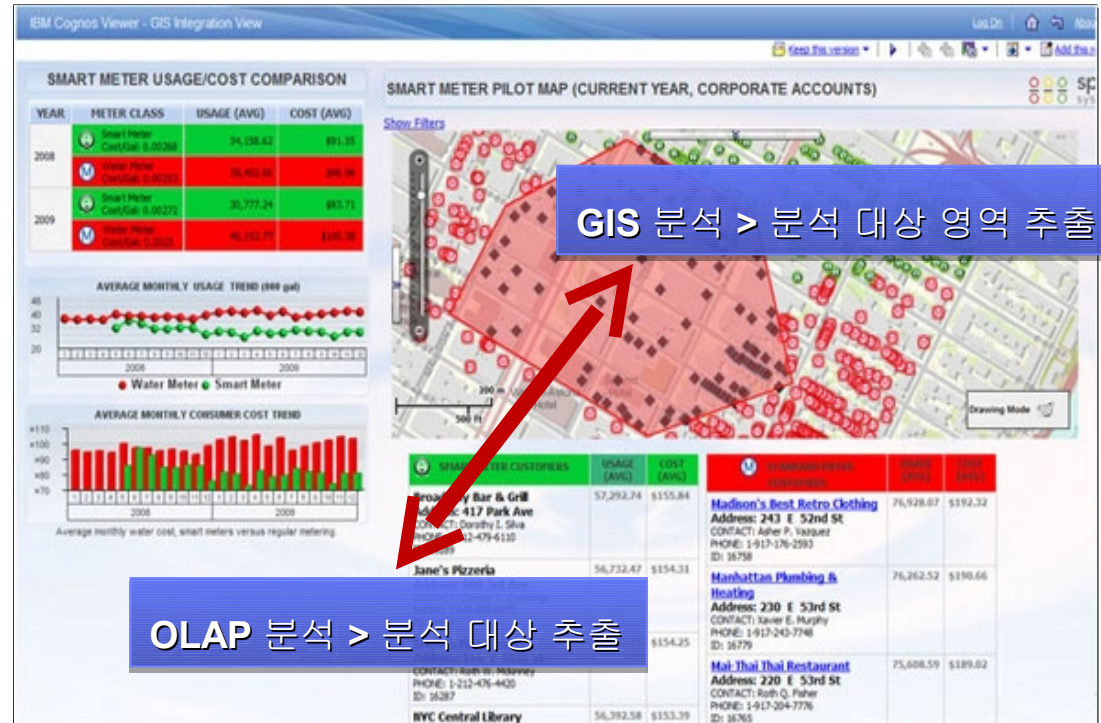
IBM Cognos Viewer - GIS Integration View

Log On

Keep this version

Add this

SMART METER USAGE/COST COMPARISON

| YEAR | METER CLASS | USAGE (AVG) | COST (AVG) |
|---|---|---|---|
| 2008 | Smart Meter Cost/Gal: 0.00268 | 34,158.62 | $91.55 |
| | Water Meter Cost/Gal: 0.00253 | 38,402.66 | $96.96 |
| 2009 | Smart Meter Cost/Gal: 0.00272 | 30,777.24 | $83.71 |
| | Water Meter Cost/Gal: 0.0025 | 40,152.77 | $100.38 |

AVERAGE MONTHLY USAGE TREND (000 gal)

45
40
32
20

2008
2009

Water Meter Smart Meter

AVERAGE MONTHLY CONSUMER COST TREND

+110
+100
+90
+80
+70

2008
2009

Average monthly water cost, smart meters versus regular metering

SMART METER PILOT MAP (CURRENT YEAR, CORPORATE ACCOUNTS)

Show Filters

GIS 분석 > 분석 대상 영역 추출

200 m
500 ft

Drawing Mode

| SMART METER CUSTOMERS | USAGE (AVG) | COST (AVG) |
|---|---|---|
| Broadway Bar & Grill Address: 417 Park Ave CONTACT: Dorothy I. Silva PHONE: 1-212-479-6110 ID: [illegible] | 57,292.74 | $155.84 |
| Jane's Pizzeria | 56,732.47 | $154.31 |
| CONTACT: Roth W. Mckinney PHONE: 1-212-476-4420 ID: 16287 | | $154.25 |
| NYC Central Library | 56,392.58 | $153.39 |

| STANDARD METER CUSTOMERS | USAGE (AVG) | COST (AVG) |
|---|---|---|
| Madison's Best Retro Clothing Address: 243 E 52nd St CONTACT: Asher P. Vazquez PHONE: 1-917-176-2593 ID: 16758 | 76,928.07 | $192.32 |
| Manhattan Plumbing & Heating Address: 230 E 53rd St CONTACT: Xavier E. Murphy PHONE: 1-917-243-7748 ID: 16779 | 76,262.52 | $190.66 |
| Mai-Thai Thai Restaurant Address: 220 E 53rd St CONTACT: Roth Q. Fisher PHONE: 1-917-204-7776 ID: 16765 | 75,608.59 | $189.02 |

OLAP 분석 > 분석 대상 추출